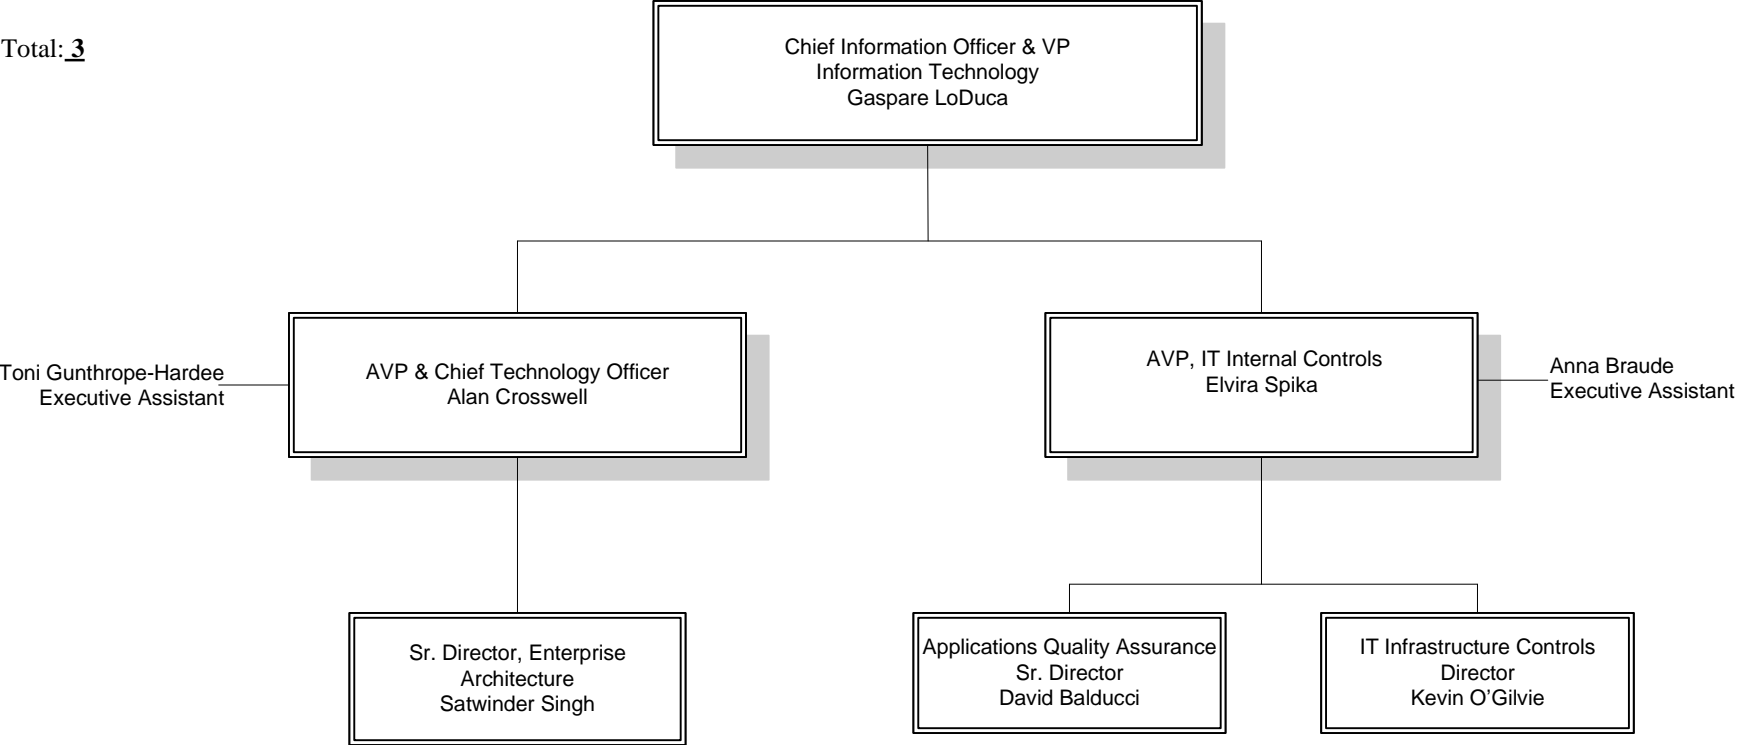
Total: **3**

Chief Information Officer & VP
Information Technology
Gaspare LoDuca

Toni Gunthrope-Hardee
Executive Assistant

AVP & Chief Technology Officer
Alan Crosswell

AVP, IT Internal Controls
Elvira Spika

Anna Braude
Executive Assistant

Sr. Director, Enterprise Architecture
Satwinder Singh

Applications Quality Assurance
Sr. Director
David Balducci

IT Infrastructure Controls
Director
Kevin O'Gilvie